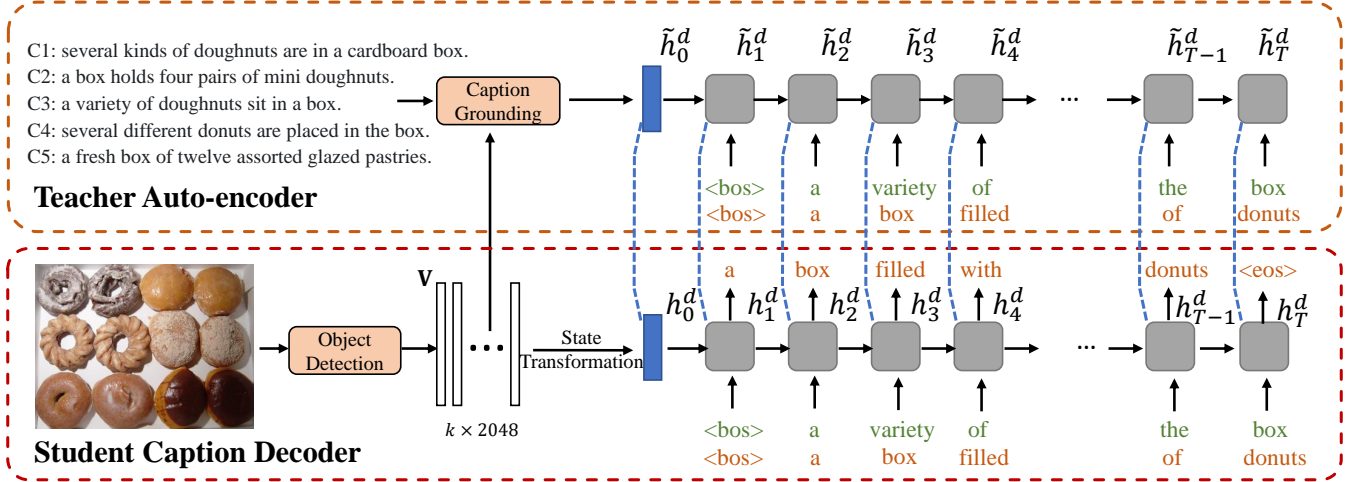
C1: several kinds of doughnuts are in a cardboard box.
C2: a box holds four pairs of mini doughnuts.
C3: a variety of doughnuts sit in a box.
C4: several different donuts are placed in the box.
C5: a fresh box of twelve assorted glazed pastries.

Caption Grounding

Teacher Auto-encoder

$\tilde{h}_0^d$ $\tilde{h}_1^d$ $\tilde{h}_2^d$ $\tilde{h}_3^d$ $\tilde{h}_4^d$ ... $\tilde{h}_{T-1}^d$ $\tilde{h}_T^d$

<bos> a variety of the box
<bos> a box filled of donuts

a box filled with donuts <eos>

$h_0^d$ $h_1^d$ $h_2^d$ $h_3^d$ $h_4^d$ ... $h_{T-1}^d$ $h_T^d$

Object Detection

V

$k \times 2048$

State Transformation

<bos> a variety of the box
<bos> a box filled of donuts

Student Caption Decoder